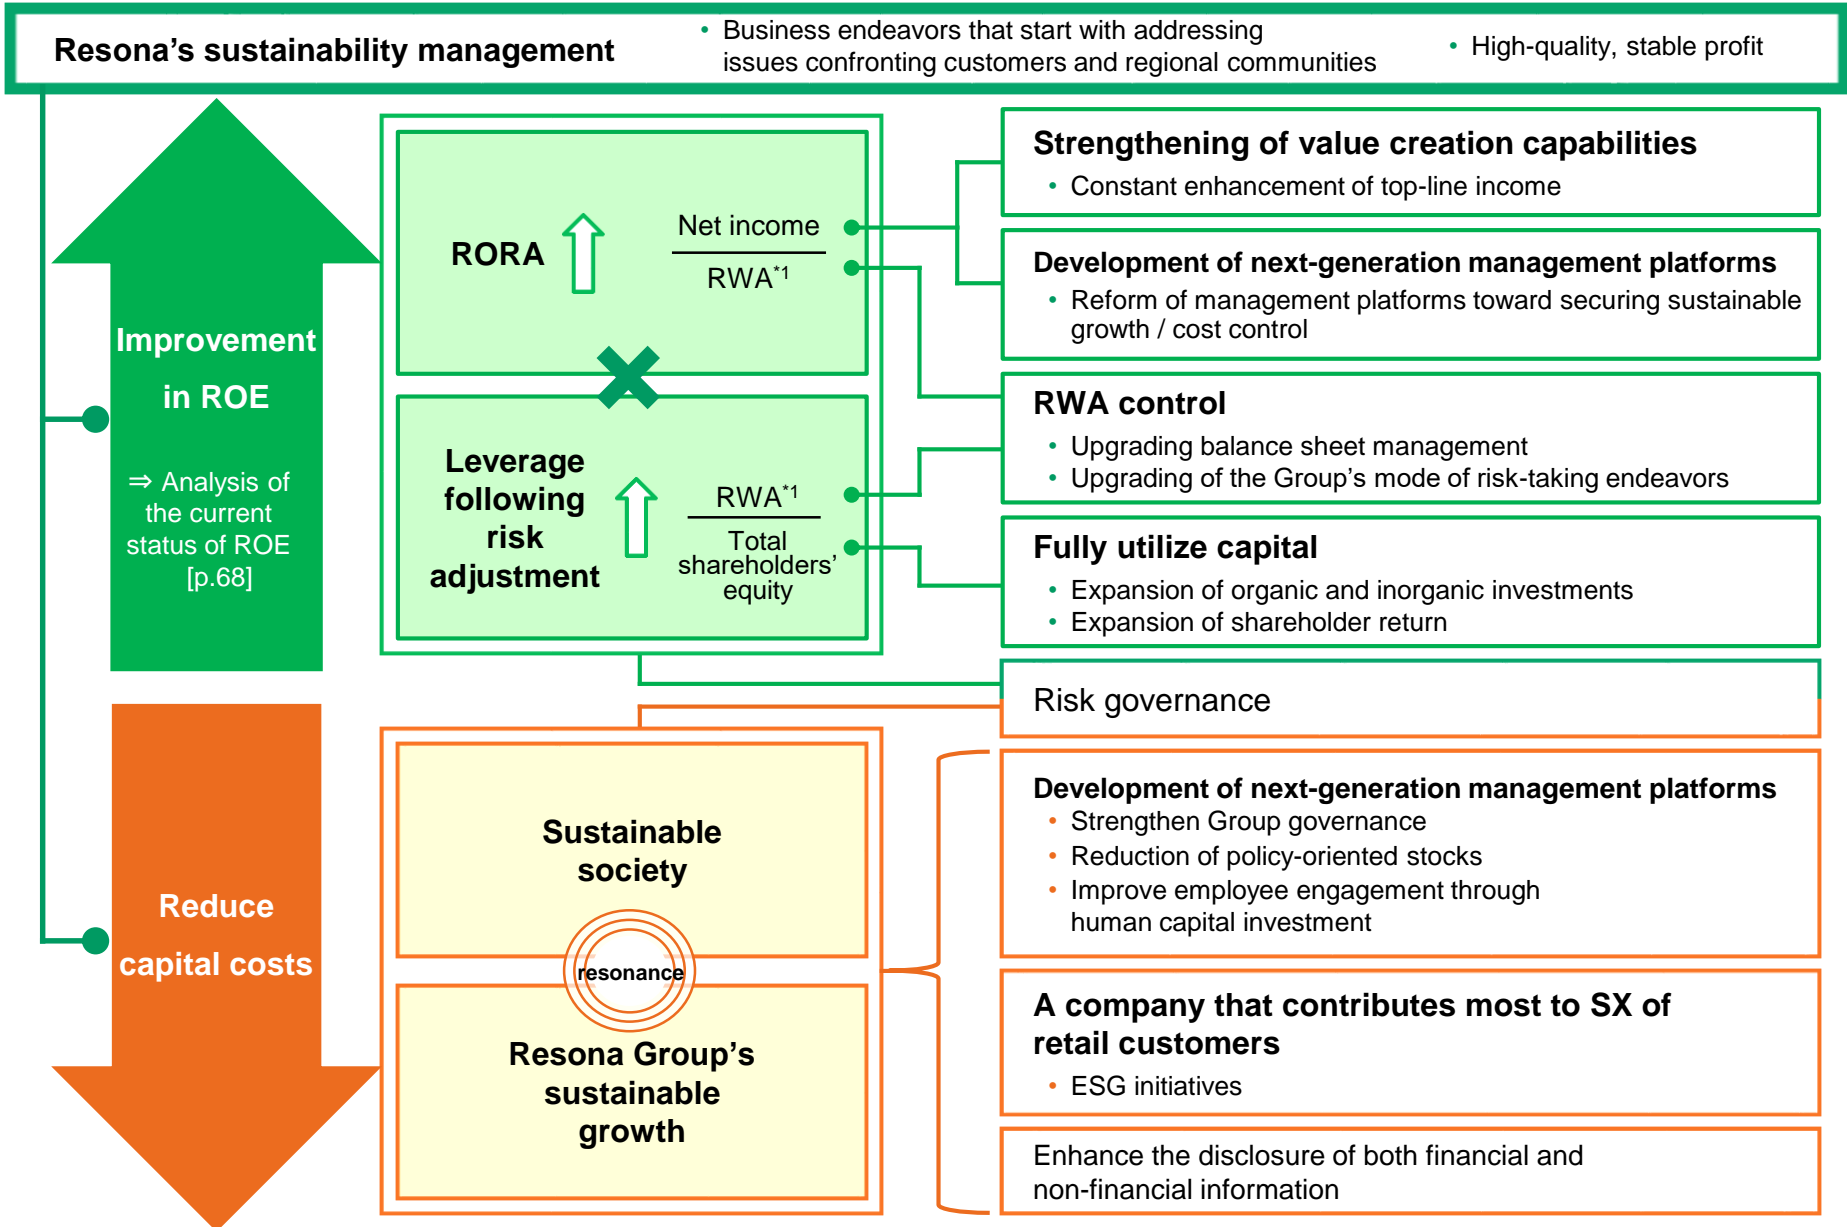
Resona's sustainability management

• Business endeavors that start with addressing issues confronting customers and regional communities

• High-quality, stable profit

Improvement in ROE

⇒ Analysis of the current status of ROE [p.68]

RORA ⇧ $\frac{\text{Net income}}{\text{RWA}^{*1}}$

Leverage following risk adjustment ⇧ $\frac{\text{RWA}^{*1}}{\text{Total shareholders' equity}}$

Strengthening of value creation capabilities
• Constant enhancement of top-line income

Development of next-generation management platforms
• Reform of management platforms toward securing sustainable growth / cost control

RWA control
• Upgrading balance sheet management
• Upgrading of the Group's mode of risk-taking endeavors

Fully utilize capital
• Expansion of organic and inorganic investments
• Expansion of shareholder return

Risk governance

Reduce capital costs

Sustainable society

resonance

Resona Group's sustainable growth

Development of next-generation management platforms
• Strengthen Group governance
• Reduction of policy-oriented stocks
• Improve employee engagement through human capital investment

A company that contributes most to SX of retail customers
• ESG initiatives

Enhance the disclosure of both financial and non-financial information